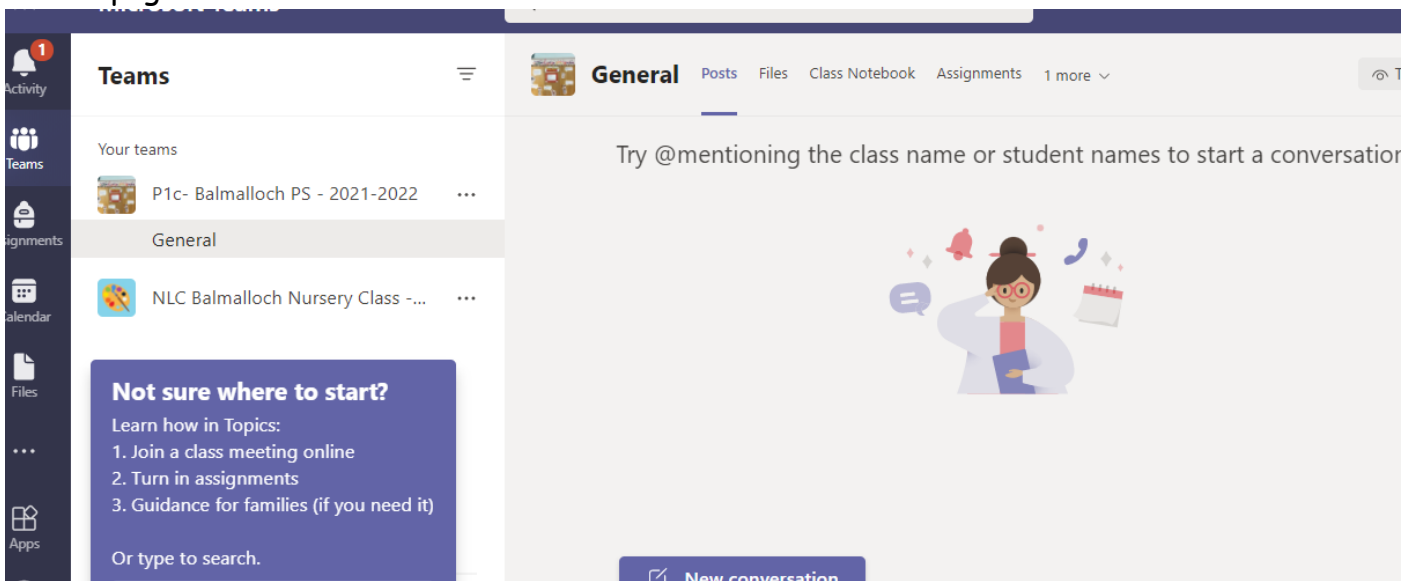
1
Activity
Teams
ignments
alendar
Files
...
Apps

Teams

Your teams
P1c- Balmalloch PS - 2021-2022 ...
General
NLC Balmalloch Nursery Class -... ...

Not sure where to start?
Learn how in Topics:
1. Join a class meeting online
2. Turn in assignments
3. Guidance for families (if you need it)

Or type to search.

General Posts Files Class Notebook Assignments 1 more

Try @mentioning the class name or student names to start a conversatio

New conversation